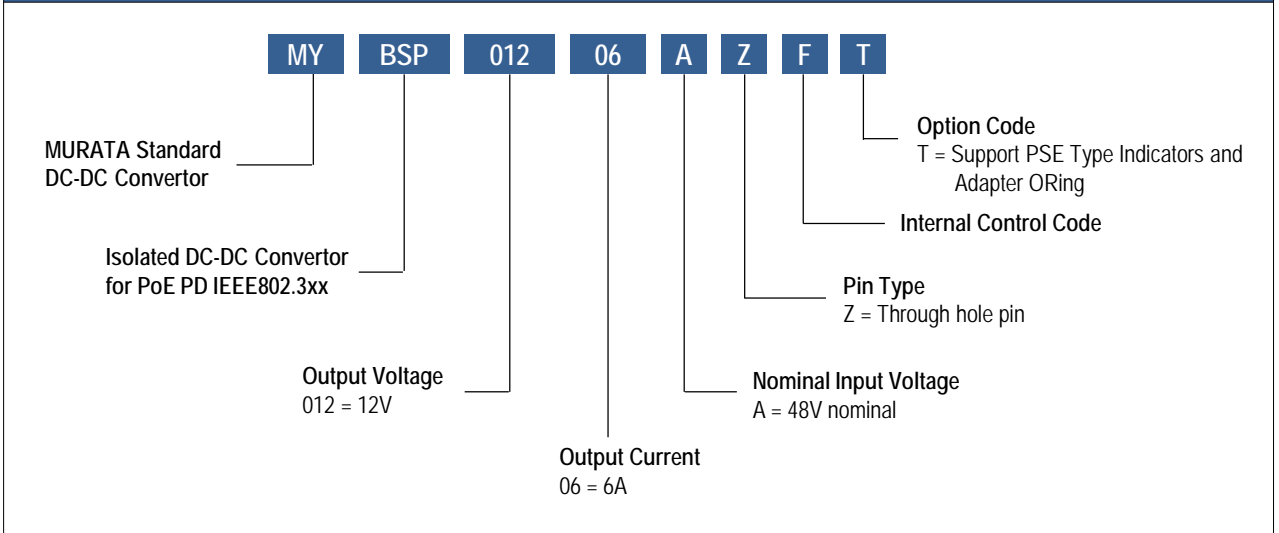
MY BSP 012 06 A Z F T

Option Code
T = Support PSE Type Indicators and Adapter ORing

MURATA Standard DC-DC Convertor

Internal Control Code

Isolated DC-DC Convertor for PoE PD IEEE802.3xx

Pin Type
Z = Through hole pin

Output Voltage
012 = 12V

Nominal Input Voltage
A = 48V nominal

Output Current
06 = 6A